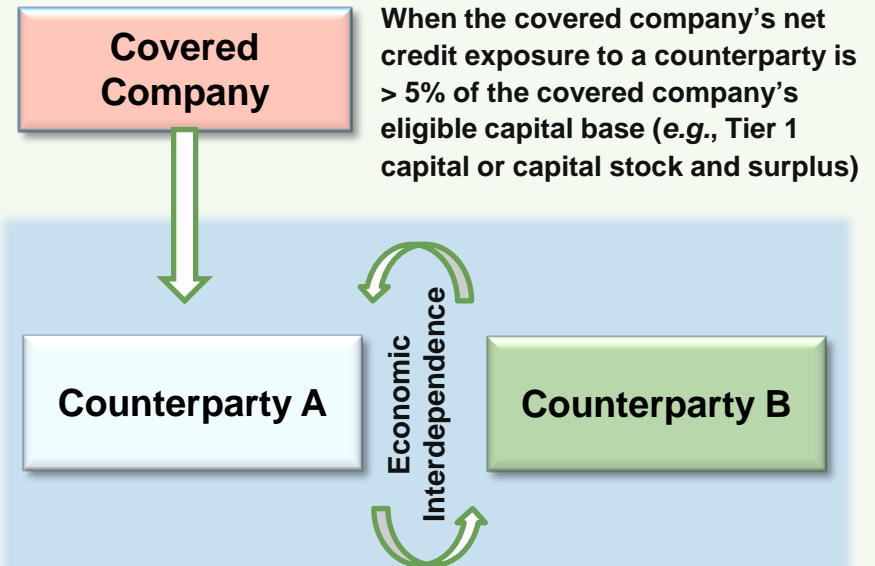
Covered Company

When the covered company's net credit exposure to a counterparty is > 5% of the covered company's eligible capital base (*e.g.*, Tier 1 capital or capital stock and surplus)

Counterparty A

Economic Interdependence

Counterparty B